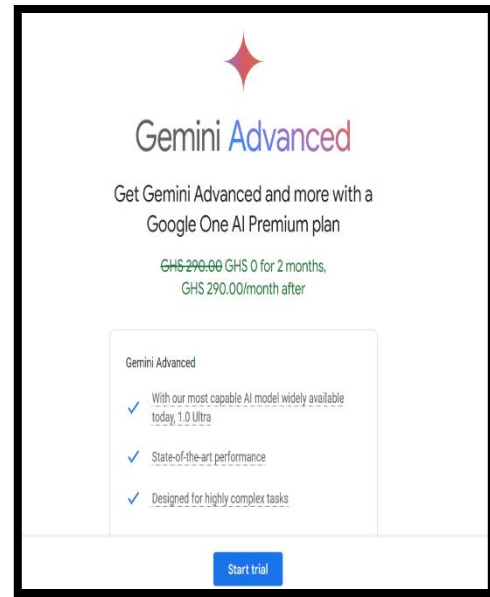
Gemini Advanced

Get Gemini Advanced and more with a Google One AI Premium plan

~~GHS 290.00~~ GHS 0 for 2 months, GHS 290.00/month after

Gemini Advanced

✓ With our most capable AI model widely available today, 1.0 Ultra

✓ State-of-the-art performance

✓ Designed for highly complex tasks

Start trial